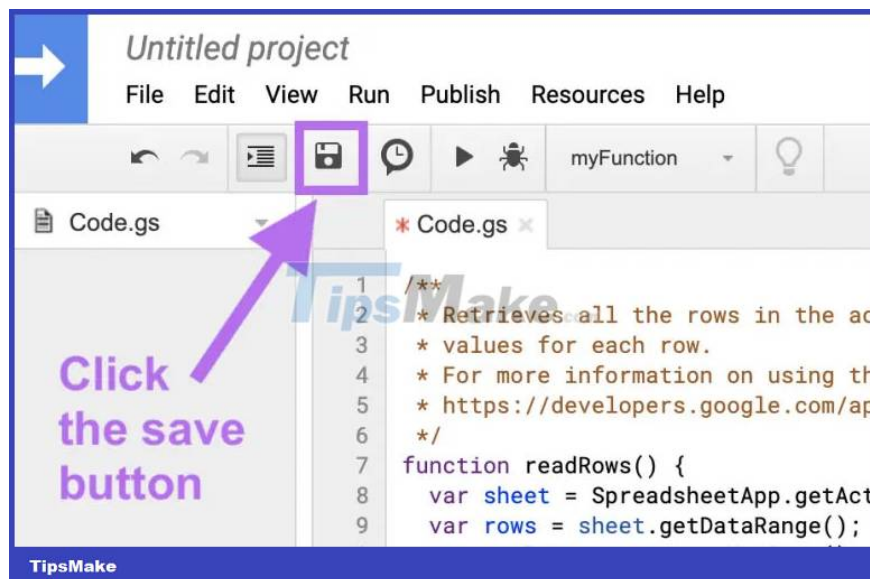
Untitled project

File Edit View Run Publish Resources Help

myFunction

Code.gs

* Code.gs ×

1 /**
2 * Retrieves all the rows in the ac
3 * values for each row.
4 * For more information on using th
5 * https://developers.google.com/ap
6 */
7 function readRows() {
8 var sheet = SpreadsheetApp.getAct
9 var rows = sheet.getDataRange();

Click the save button

TipsMake

TipsMake